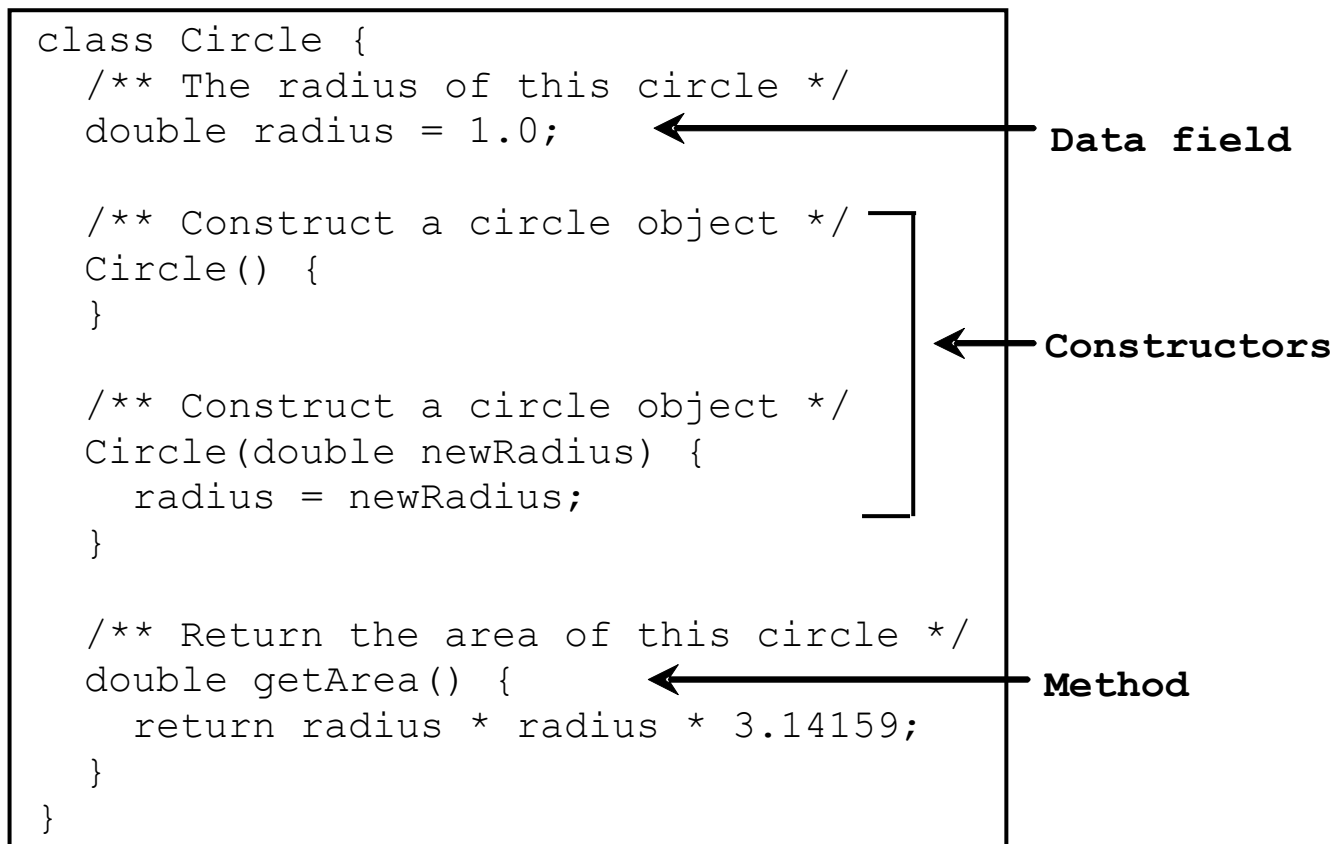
class Circle {
  /** The radius of this circle */
  double radius = 1.0;

  /** Construct a circle object */
  Circle() {
  }

  /** Construct a circle object */
  Circle(double newRadius) {
    radius = newRadius;
  }

  /** Return the area of this circle */
  double getArea() {
    return radius * radius * 3.14159;
  }
}

Data field

Constructors

Method